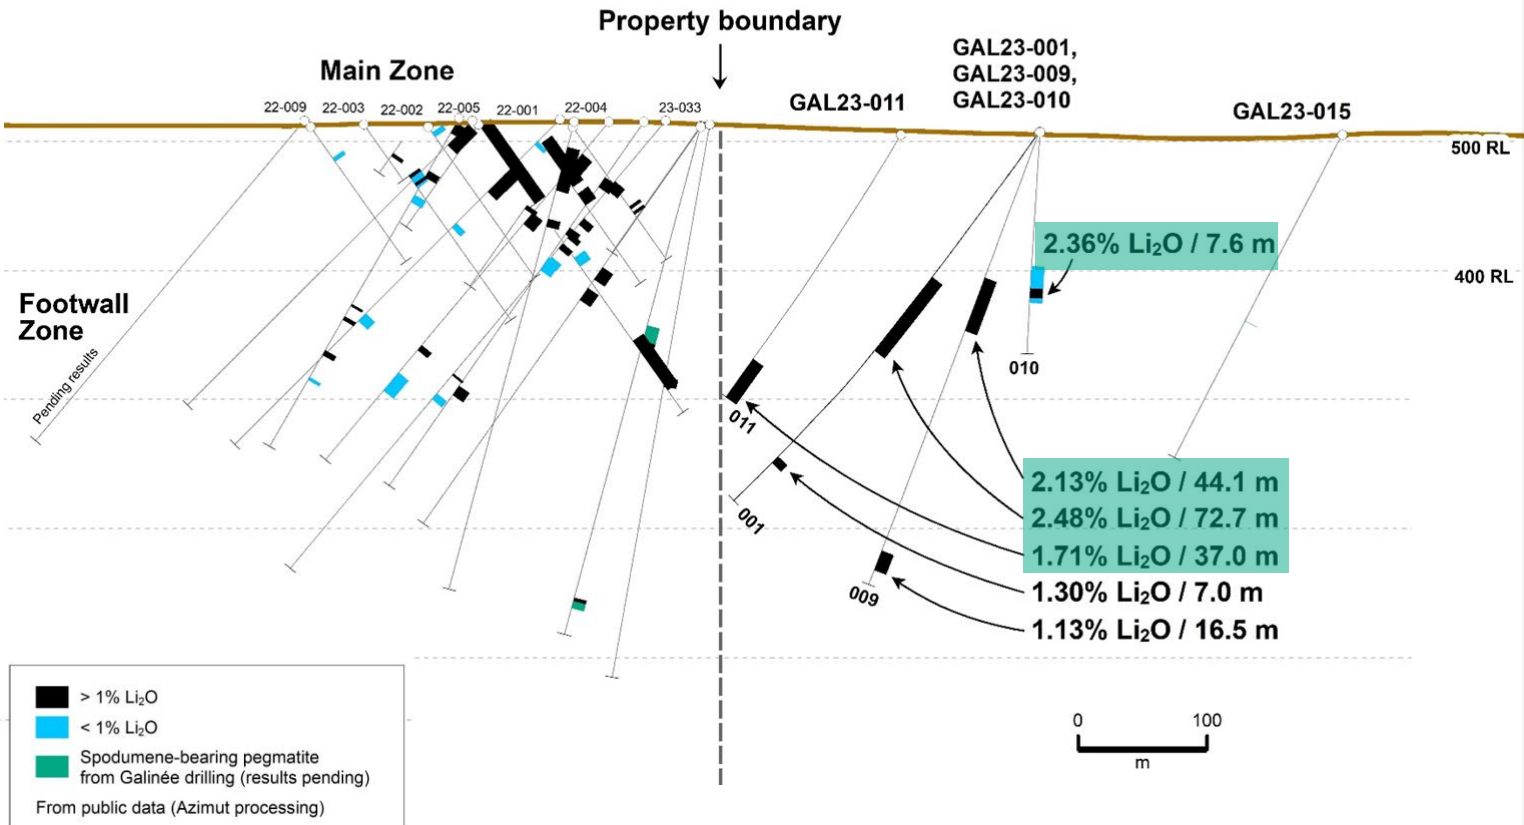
Property boundary

Main Zone

22-009 22-003 22-002 22-005 22-001 22-004 23-033

GAL23-011

GAL23-001,
GAL23-009,
GAL23-010

GAL23-015

500 RL

400 RL

2.36% $Li_2O$ / 7.6 m

Footwall Zone

Pending results

010

011

001

009

2.13% $Li_2O$ / 44.1 m
2.48% $Li_2O$ / 72.7 m
1.71% $Li_2O$ / 37.0 m
1.30% $Li_2O$ / 7.0 m
1.13% $Li_2O$ / 16.5 m

> 1% $Li_2O$
< 1% $Li_2O$
Spodumene-bearing pegmatite from Galinée drilling (results pending)
From public data (Azimut processing)

0 100
m